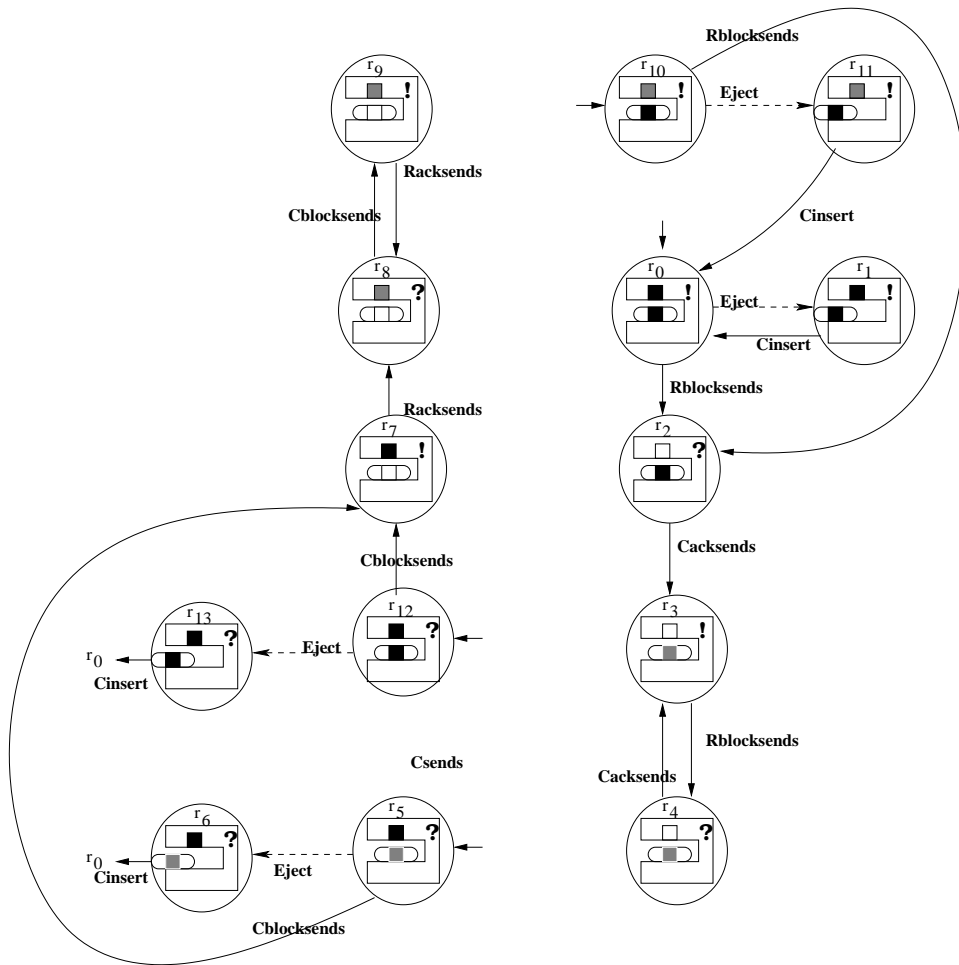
Rblocksends
$r_9$
!
$r_{10}$
!
Eject
$r_{11}$
!
Racksends
Cblocksends
Cinsert
$r_8$
?
$r_0$
!
Eject
$r_1$
!
Cinsert
Rblocksends
Racksends
$r_7$
!
$r_2$
?
Cacksends
Cblocksends
$r_{13}$
?
$r_{12}$
?
$r_3$
!
$r_0$
Eject
Cinsert
Rblocksends
Csends
Cacksends
$r_6$
?
$r_5$
?
$r_4$
?
$r_0$
Cinsert
Eject
Cblocksends